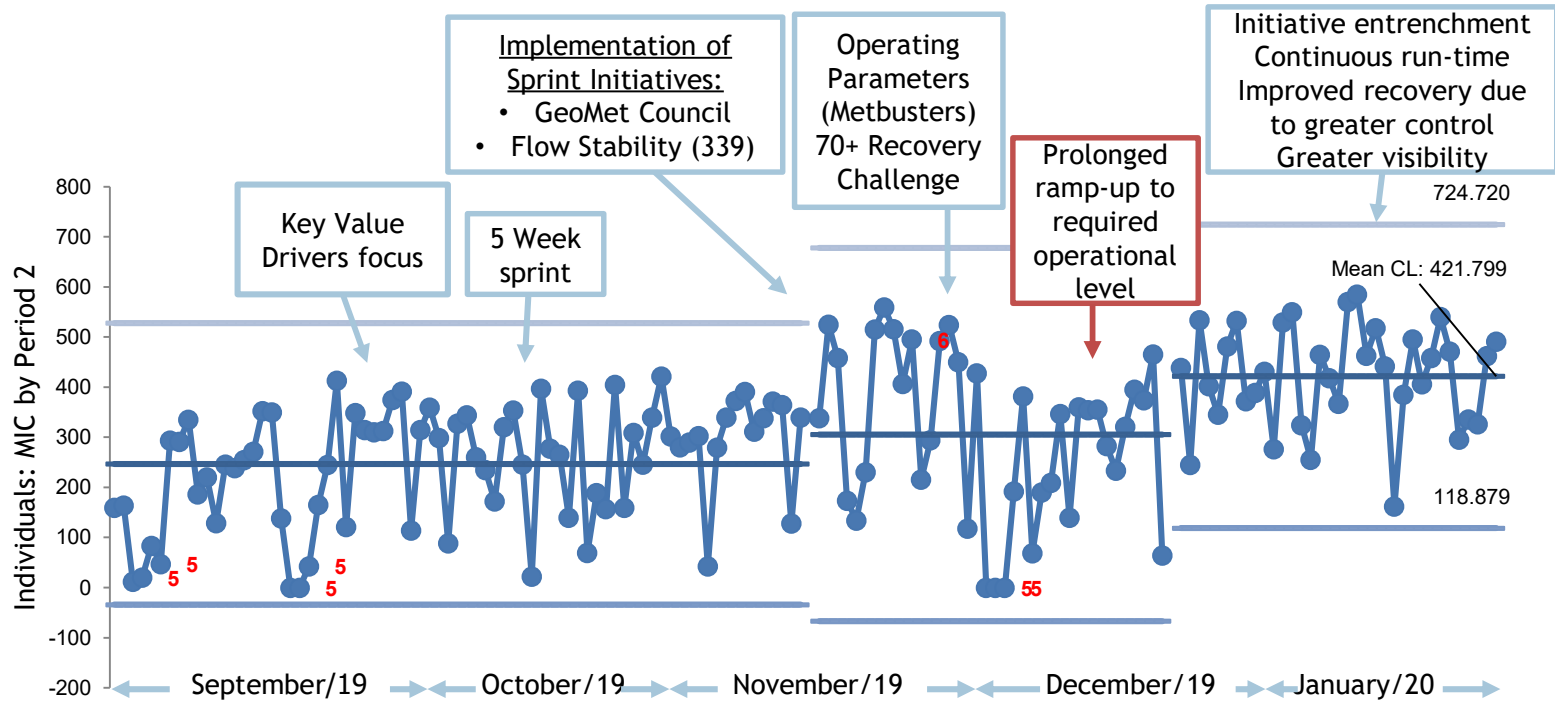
Implementation of Sprint Initiatives:
• GeoMet Council
• Flow Stability (339)

Operating Parameters (Metbusters) 70+ Recovery Challenge

Initiative entrenchment
Continuous run-time
Improved recovery due to greater control
Greater visibility

Prolonged ramp-up to required operational level

Key Value Drivers focus

5 Week sprint

724.720

Mean CL: 421.799

118.879

800
700
600
500
400
300
200
100
0
-100
-200

Individuals: MIC by Period 2

5 5 5 5 6 55

September/19
October/19
November/19
December/19
January/20